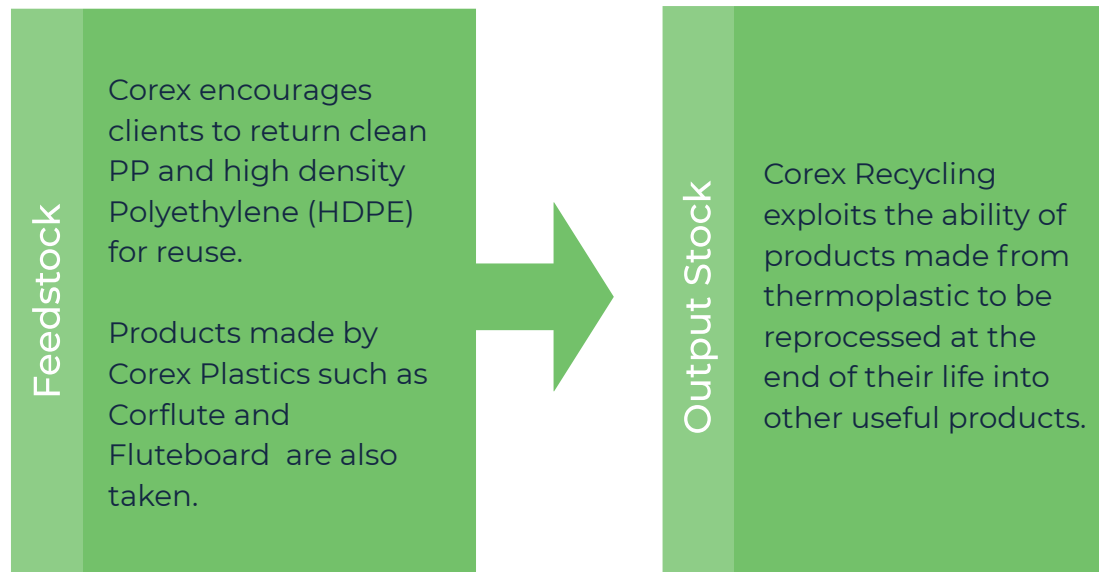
Feedstock

Corex encourages clients to return clean PP and high density Polyethylene (HDPE) for reuse.

Products made by Corex Plastics such as Corflute and Fluteboard are also taken.

Output Stock

Corex Recycling exploits the ability of products made from thermoplastic to be reprocessed at the end of their life into other useful products.